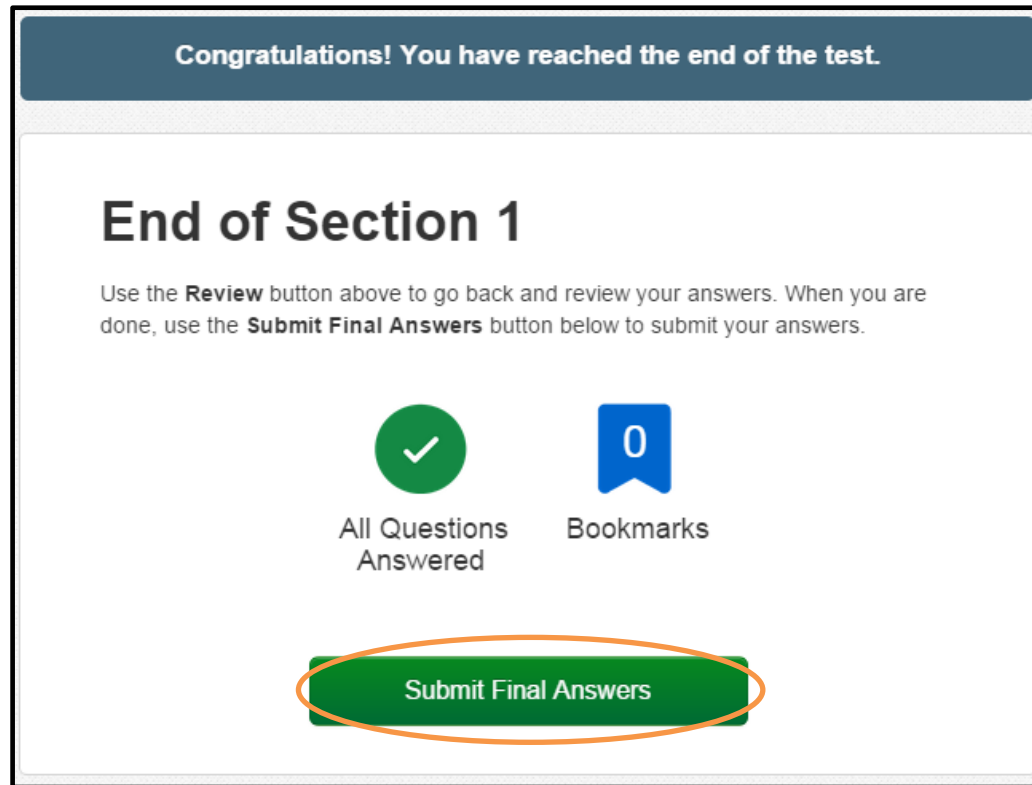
Congratulations! You have reached the end of the test.

End of Section 1

Use the **Review** button above to go back and review your answers. When you are done, use the **Submit Final Answers** button below to submit your answers.

All Questions Answered

0

Bookmarks

Submit Final Answers